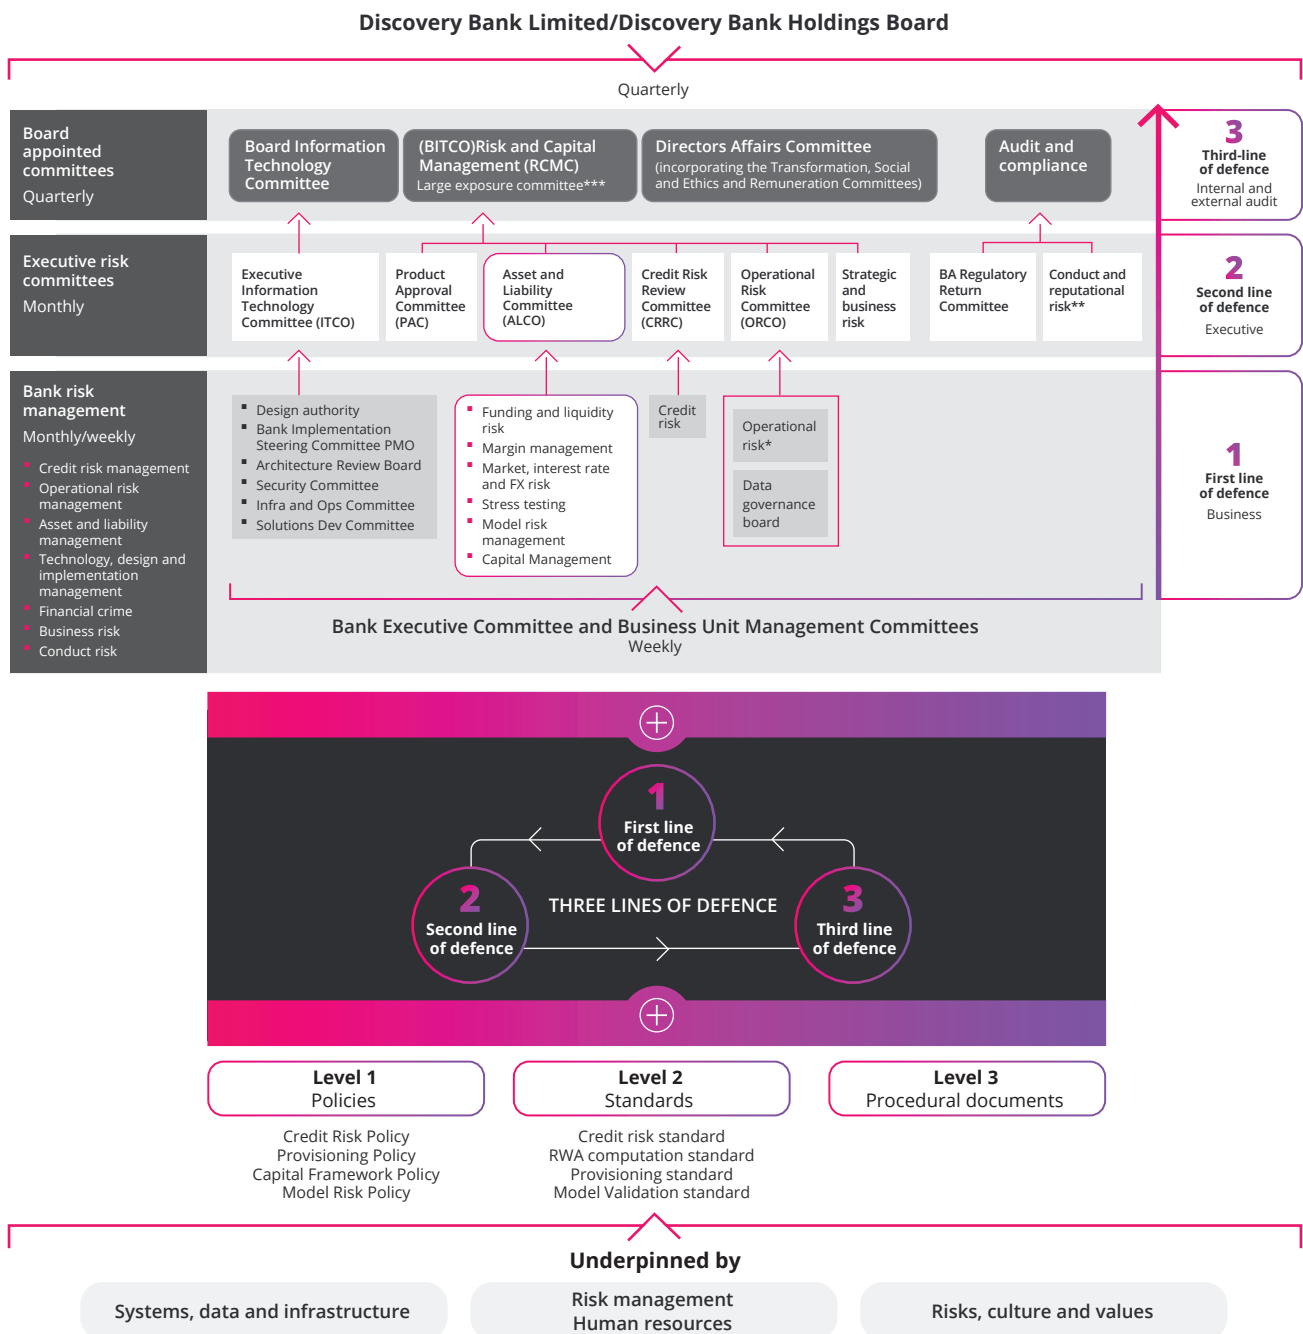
Discovery Bank Limited/Discovery Bank Holdings Board

Quarterly

Board appointed committees
Quarterly

Board Information Technology Committee

(BITCO)Risk and Capital Management (RCMC)
Large exposure committee***

Directors Affairs Committee
(incorporating the Transformation, Social and Ethics and Remuneration Committees)

Audit and compliance

3
Third-line of defence
Internal and external audit

Executive risk committees
Monthly

Executive Information Technology Committee (ITCO)

Product Approval Committee (PAC)

Asset and Liability Committee (ALCO)

Credit Risk Review Committee (CRRC)

Operational Risk Committee (ORCO)

Strategic and business risk

BA Regulatory Return Committee

Conduct and reputational risk**

2
Second line of defence
Executive

Bank risk management
Monthly/weekly

- Credit risk management
- Operational risk management
- Asset and liability management
- Technology, design and implementation management
- Financial crime
- Business risk
- Conduct risk

- Design authority
- Bank Implementation Steering Committee PMO
- Architecture Review Board
- Security Committee
- Infra and Ops Committee
- Solutions Dev Committee

- Funding and liquidity risk
- Margin management
- Market, interest rate and FX risk
- Stress testing
- Model risk management
- Capital Management

Credit risk

Operational risk*

Data governance board

1
First line of defence
Business

Bank Executive Committee and Business Unit Management Committees
Weekly

1
First line of defence

2
Second line of defence

THREE LINES OF DEFENCE

3
Third line of defence

Level 1
Policies

Level 2
Standards

Level 3
Procedural documents

Credit Risk Policy
Provisioning Policy
Capital Framework Policy
Model Risk Policy

Credit risk standard
RWA computation standard
Provisioning standard
Model Validation standard

Underpinned by

Systems, data and infrastructure

Risk management
Human resources

Risks, culture and values